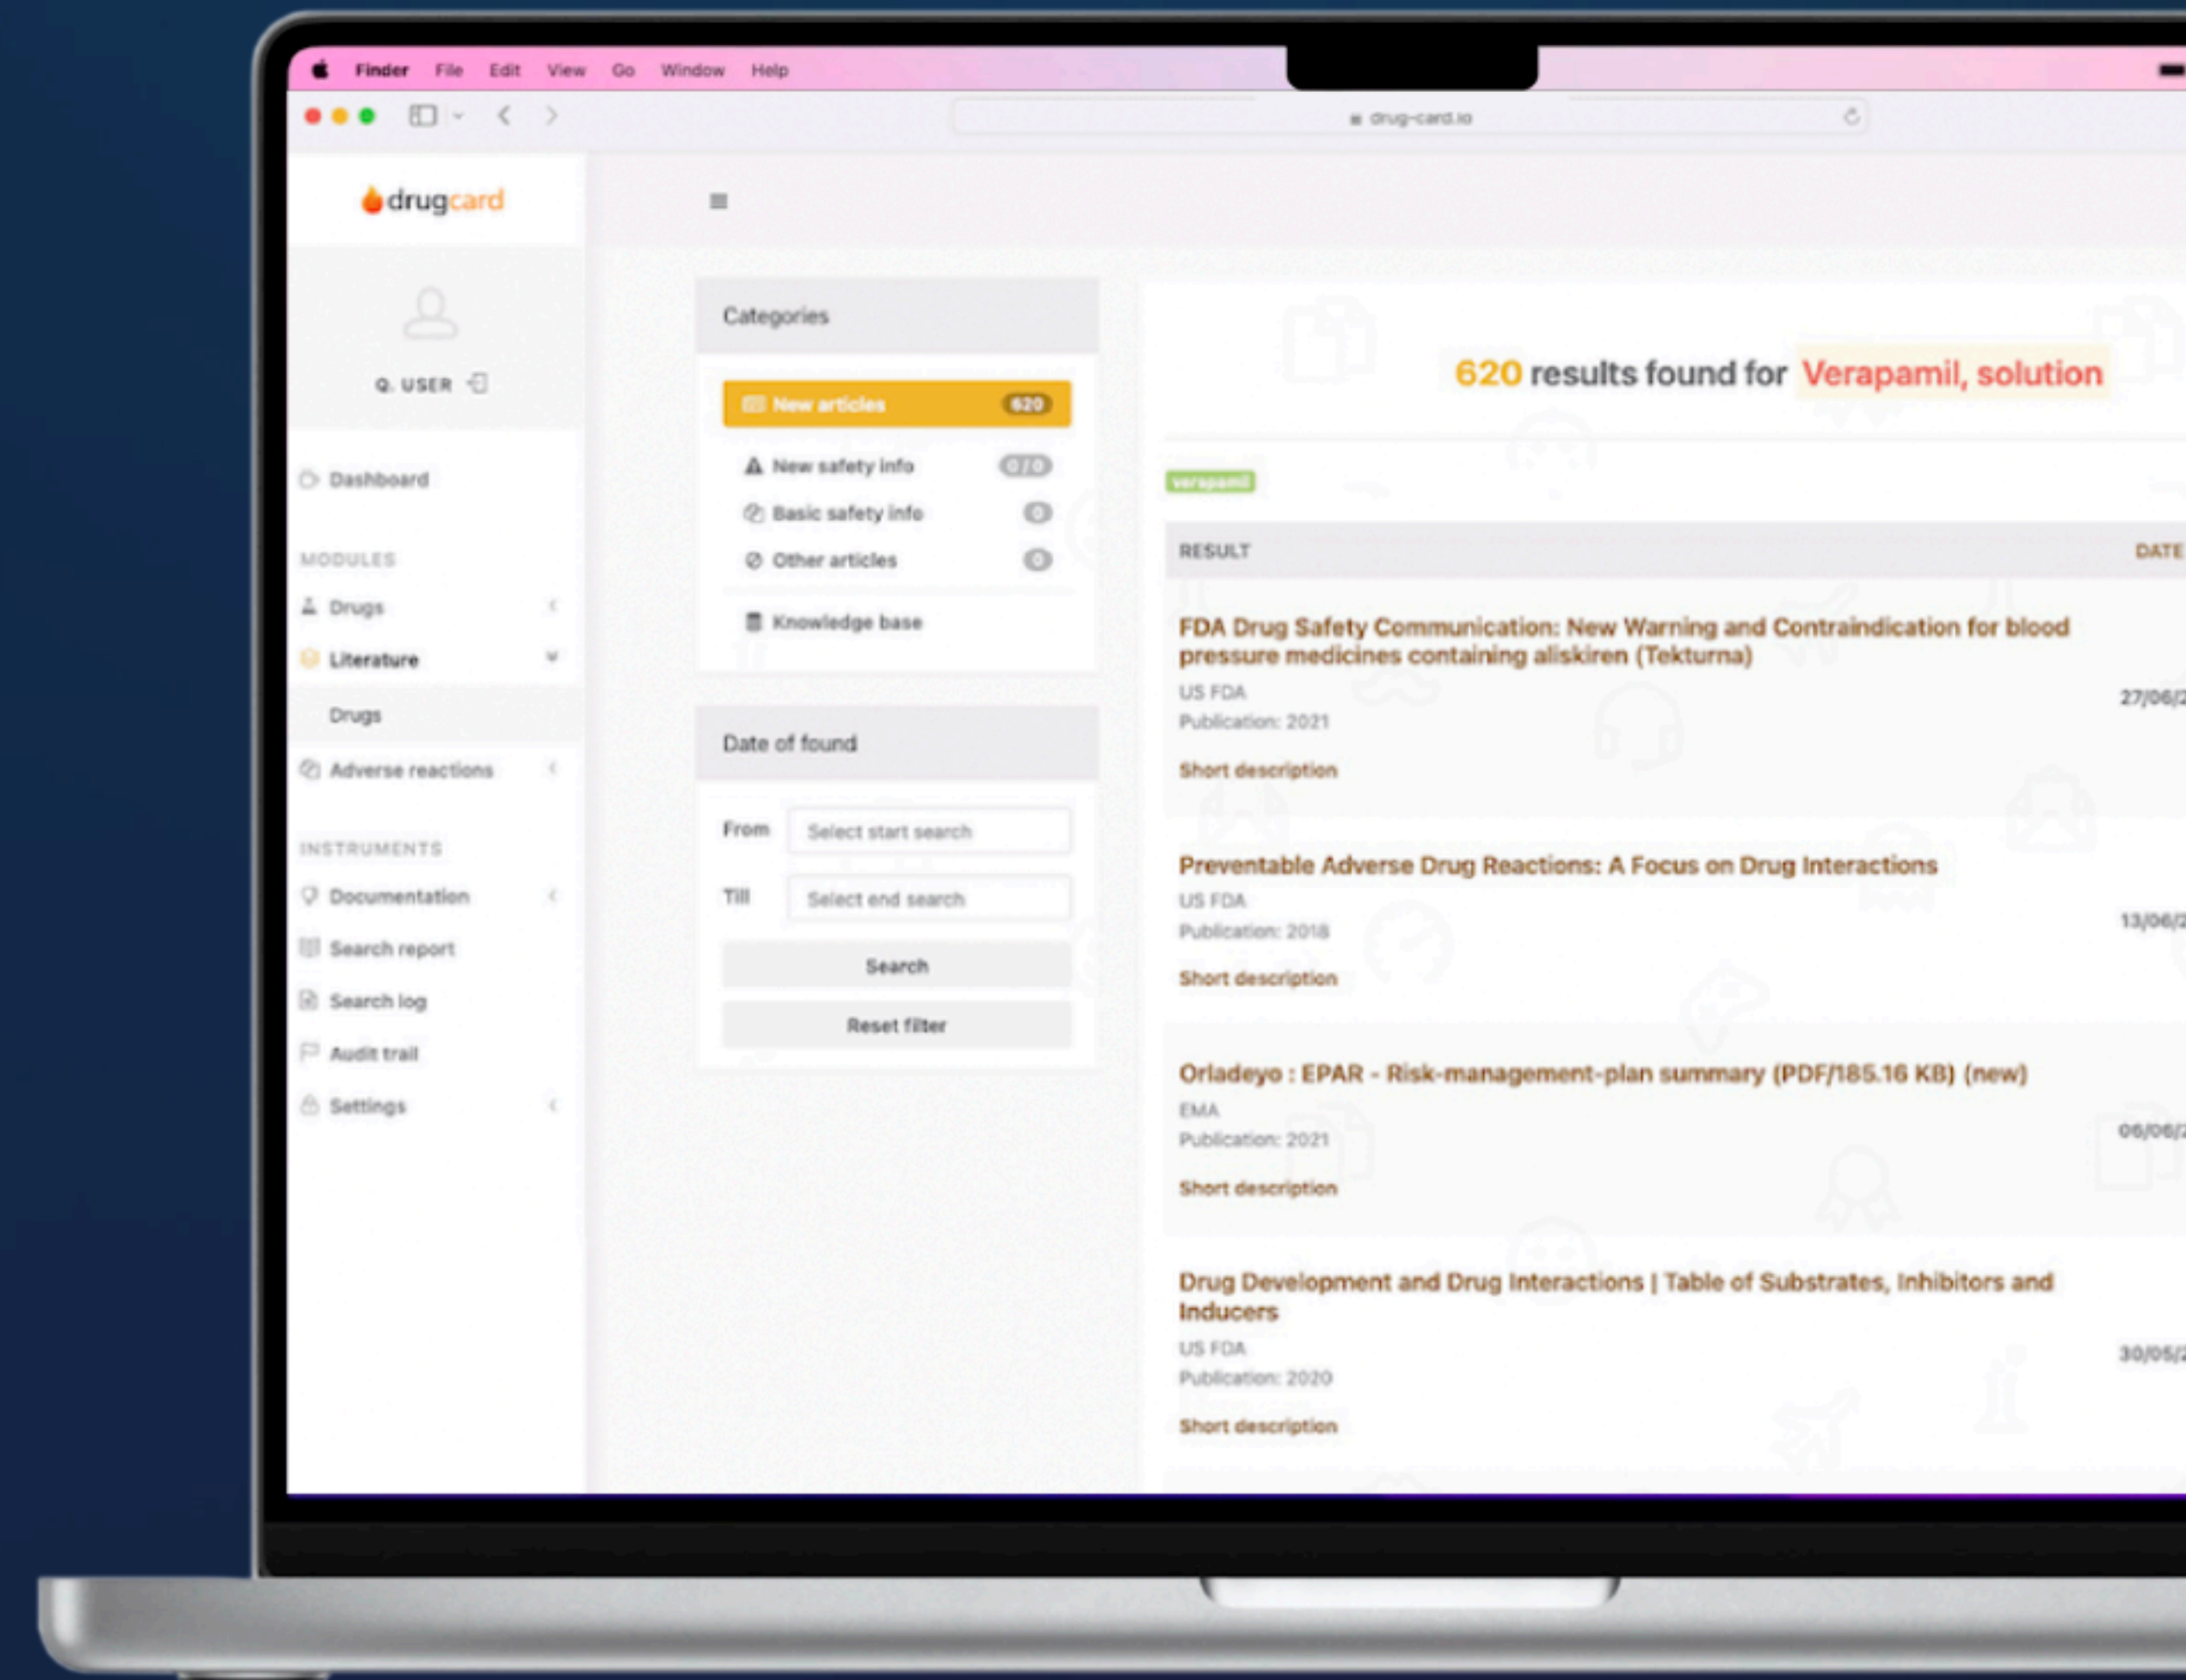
Finder File Edit View Go Window Help

drug-card.io

drugcard

Q. USER

Dashboard

MODULES

Drugs

Literature

Drugs

Adverse reactions

INSTRUMENTS

Documentation

Search report

Search log

Audit trail

Settings

Categories

New articles 620

New safety info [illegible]

Basic safety info 0

Other articles 0

Knowledge base

Date of found

From Select start search

Till Select end search

Search

Reset filter

620 results found for Verapamil, solution

verapamil

| RESULT | DATE |
|---|---|
| FDA Drug Safety Communication: New Warning and Contraindication for blood pressure medicines containing aliskiren (Tekturna) US FDA Publication: 2021 Short description | 27/06/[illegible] |
| Preventable Adverse Drug Reactions: A Focus on Drug Interactions US FDA Publication: 2018 Short description | 13/06/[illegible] |
| Orladeyo : EPAR - Risk-management-plan summary (PDF/185.16 KB) (new) EMA Publication: 2021 Short description | 06/06/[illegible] |
| Drug Development and Drug Interactions \| Table of Substrates, Inhibitors and Inducers US FDA Publication: 2020 Short description | 30/05/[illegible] |